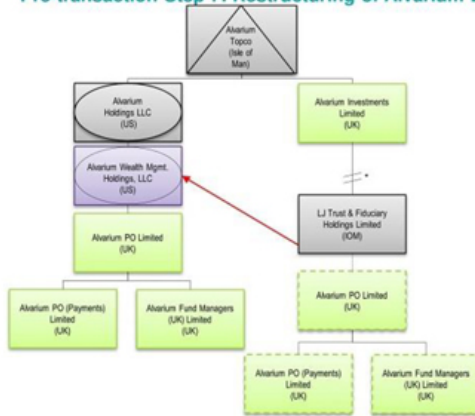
Pre-transaction Step A: Restructuring of Alvarium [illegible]

Alvarium Topco (Isle of Man)

Alvarium Holdings LLC (US)

Alvarium Investments Limited (UK)

Alvarium Wealth Mgmt. Holdings, LLC (US)

Alvarium PO Limited (UK)

LJ Trust & Fiduciary Holdings Limited (IOM)

Alvarium PO (Payments) Limited (UK)

Alvarium Fund Managers (UK) Limited (UK)

Alvarium PO Limited (UK)

Alvarium PO (Payments) Limited (UK)

Alvarium Fund Managers (UK) Limited (UK)